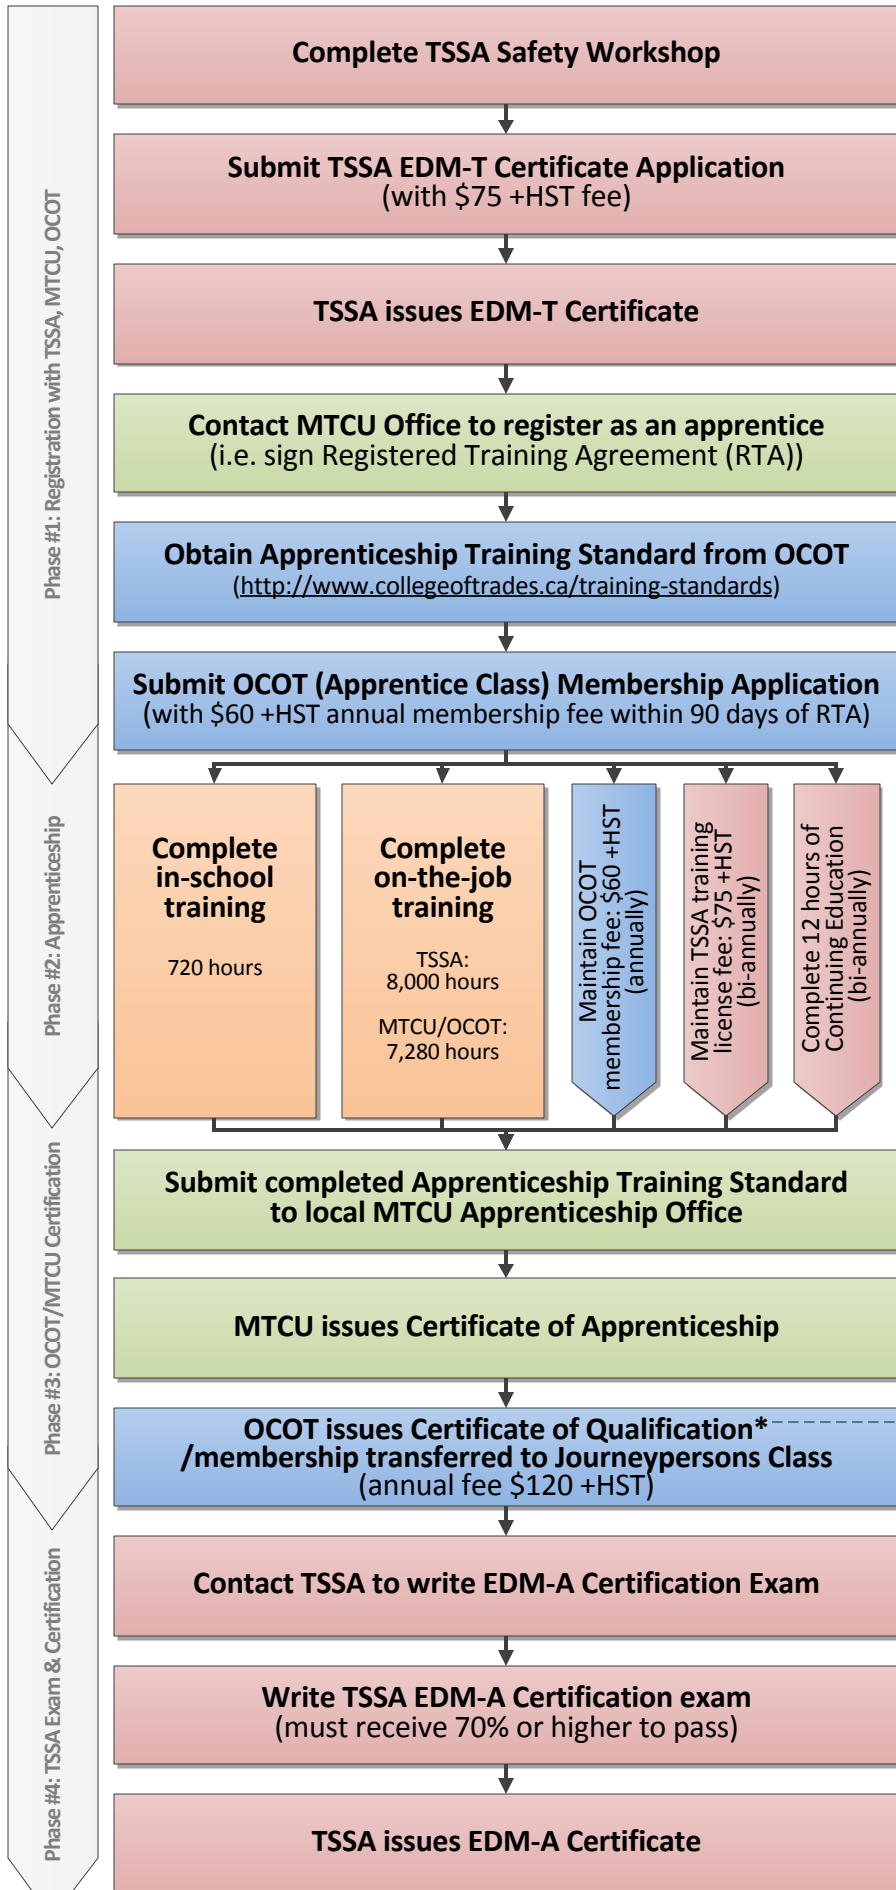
Phase #1: Registration with TSSA, MTCU, OCOT

Complete TSSA Safety Workshop

Submit TSSA EDM-T Certificate Application
(with $75 +HST fee)

TSSA issues EDM-T Certificate

Contact MTCU Office to register as an apprentice
(i.e. sign Registered Training Agreement (RTA))

Obtain Apprenticeship Training Standard from OCOT
(http://www.collegeoftrades.ca/training-standards)

Submit OCOT (Apprentice Class) Membership Application
(with $60 +HST annual membership fee within 90 days of RTA)

Phase #2: Apprenticeship

Complete in-school training

720 hours

Complete on-the-job training

TSSA: 8,000 hours

MTCU/OCOT: 7,280 hours

Maintain OCOT membership fee: $60 +HST (annually)

Maintain TSSA training license fee: $75 +HST (bi-annually)

Complete 12 hours of Continuing Education (bi-annually)

Phase #3: OCOT/MTCU Certification

Submit completed Apprenticeship Training Standard to local MTCU Apprenticeship Office

MTCU issues Certificate of Apprenticeship

OCOT issues Certificate of Qualification*
/membership transferred to Journeypersons Class
(annual fee $120 +HST)

Phase #4: TSSA Exam & Certification

Contact TSSA to write EDM-A Certification Exam

Write TSSA EDM-A Certification exam
(must receive 70% or higher to pass)

TSSA issues EDM-A Certificate